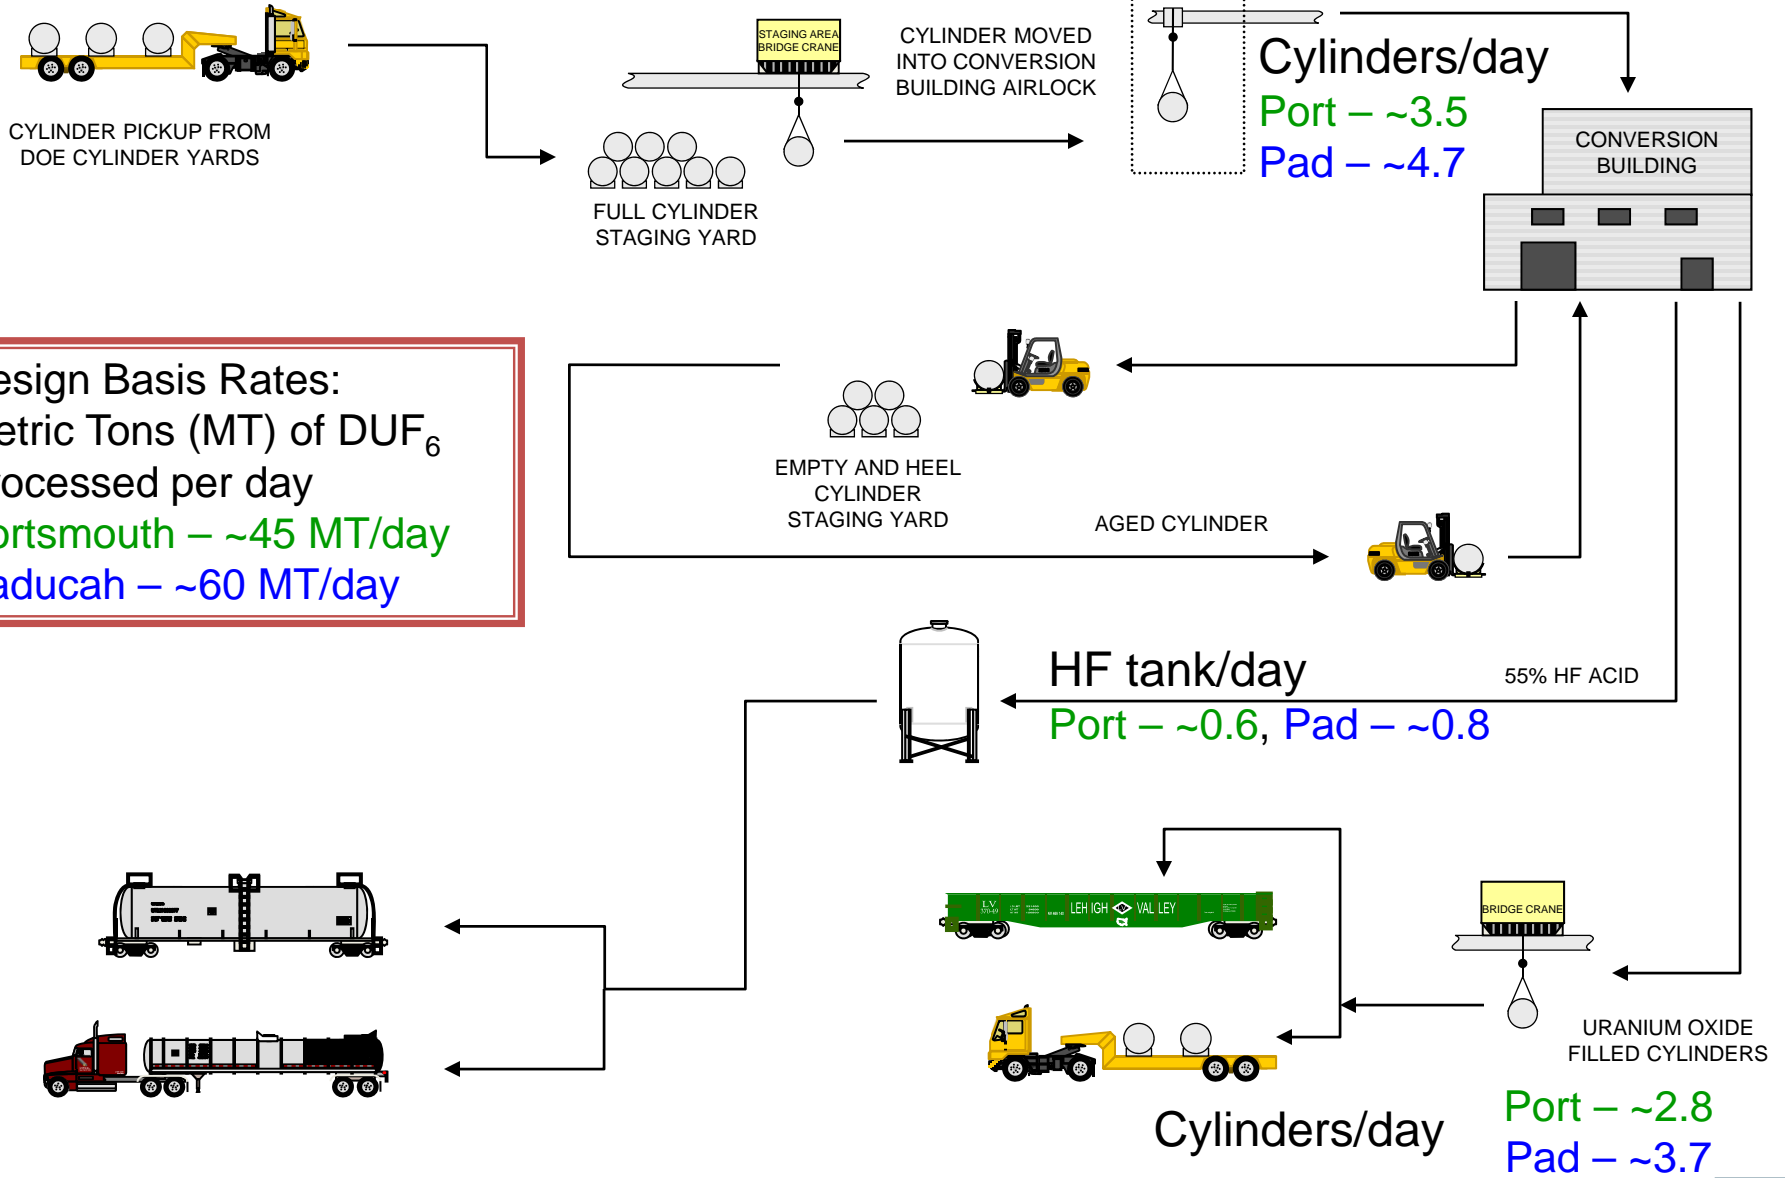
CYLINDER PICKUP FROM DOE CYLINDER YARDS

STAGING AREA BRIDGE CRANE

FULL CYLINDER STAGING YARD

CYLINDER MOVED INTO CONVERSION BUILDING AIRLOCK

Cylinders/day
Port – ~3.5
Pad – ~4.7

CONVERSION BUILDING

esign Basis Rates:
etric Tons (MT) of $DUF_6$
ocessed per day
rtsmouth – ~45 MT/day
aducah – ~60 MT/day

EMPTY AND HEEL CYLINDER STAGING YARD

AGED CYLINDER

HF tank/day
Port – ~0.6, Pad – ~0.8

55% HF ACID

LV
LEHIGH VALLEY

BRIDGE CRANE

URANIUM OXIDE FILLED CYLINDERS

Port – ~2.8
Pad – ~3.7

Cylinders/day